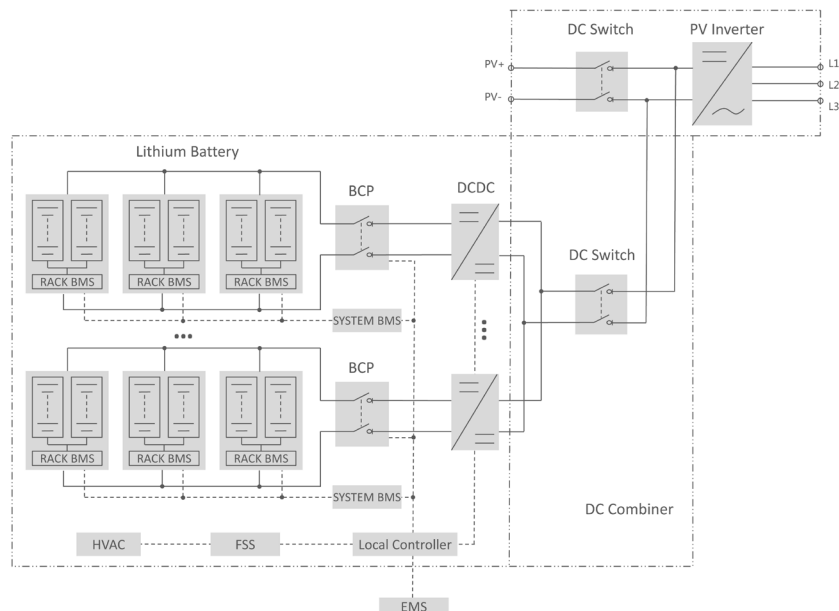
DC Switch

PV Inverter

PV+

PV-

L1

L2

L3

Lithium Battery

BCP

DCDC

RACK BMS

RACK BMS

RACK BMS

SYSTEM BMS

DC Switch

BCP

RACK BMS

RACK BMS

RACK BMS

SYSTEM BMS

DC Combiner

HVAC

FSS

Local Controller

EMS